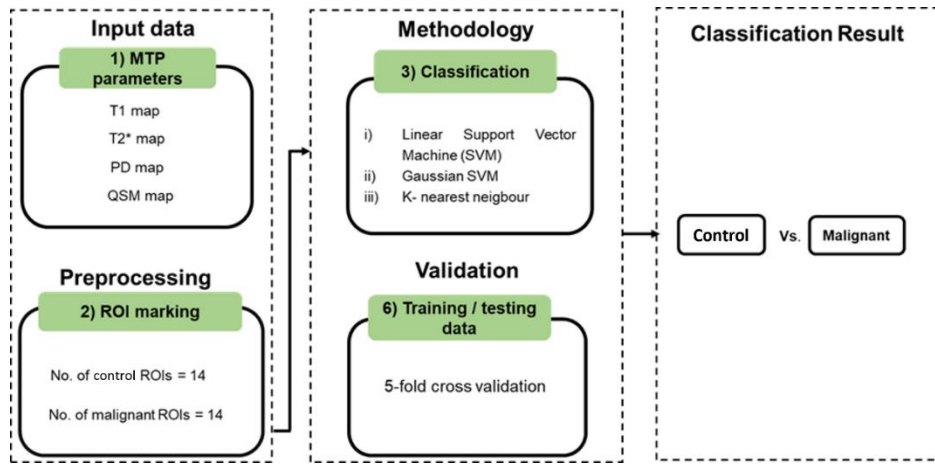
Input data

1) MTP parameters

T1 map

T2* map

PD map

QSM map

Preprocessing

2) ROI marking

No. of control ROIs = 14

No. of malignant ROIs = 14

Methodology

3) Classification

i) Linear Support Vector Machine (SVM)
ii) Gaussian SVM
iii) K- nearest neigbour

Validation

6) Training / testing data

5-fold cross validation

Classification Result

Control Vs. Malignant